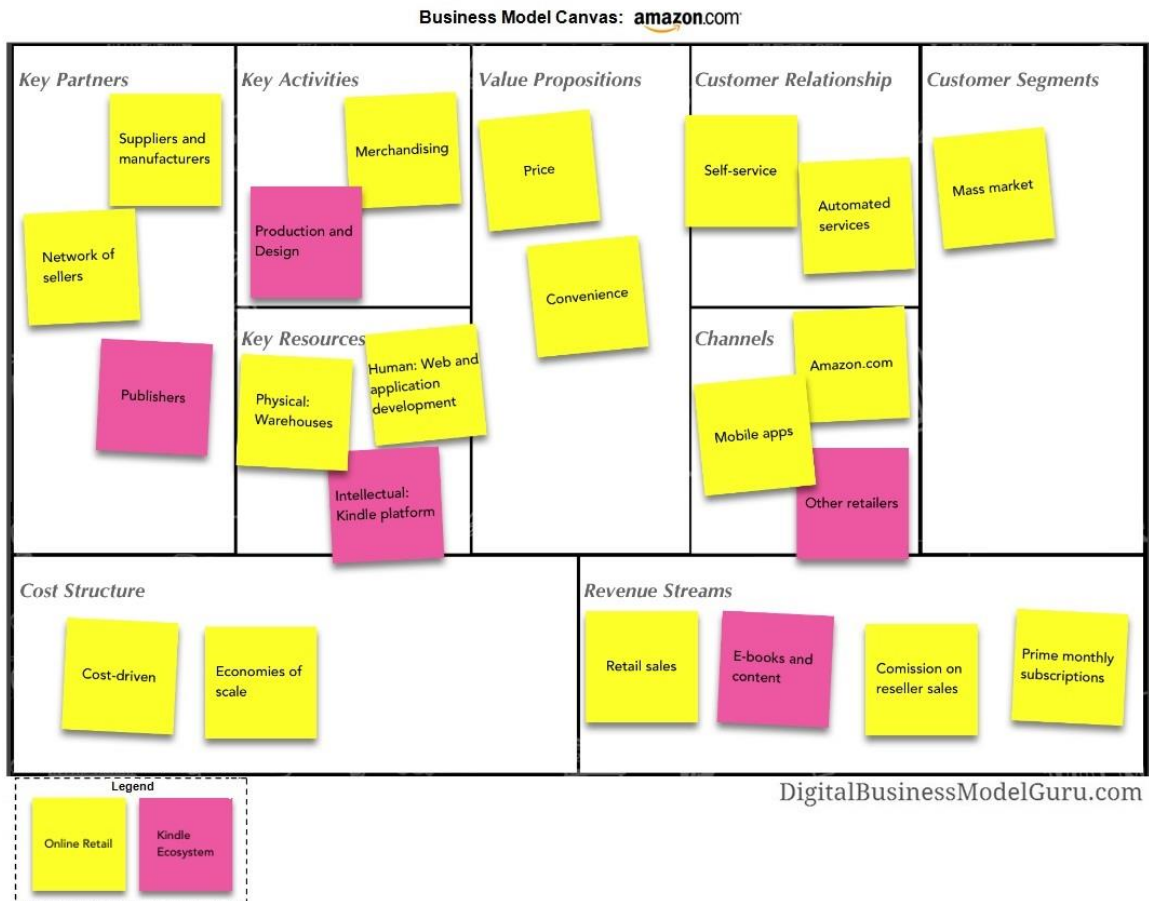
Business Model Canvas: amazon.com

Key Partners

Suppliers and manufacturers

Network of sellers

Publishers

Key Activities

Merchandising

Production and Design

Key Resources

Physical: Warehouses

Human: Web and application development

Intellectual: Kindle platform

Value Propositions

Price

Convenience

Customer Relationship

Self-service

Automated services

Channels

Amazon.com

Mobile apps

Other retailers

Customer Segments

Mass market

Cost Structure

Cost-driven

Economies of scale

Revenue Streams

Retail sales

E-books and content

Comission on reseller sales

Prime monthly subscriptions

Legend

Online Retail

Kindle Ecosystem

DigitalBusinessModelGuru.com